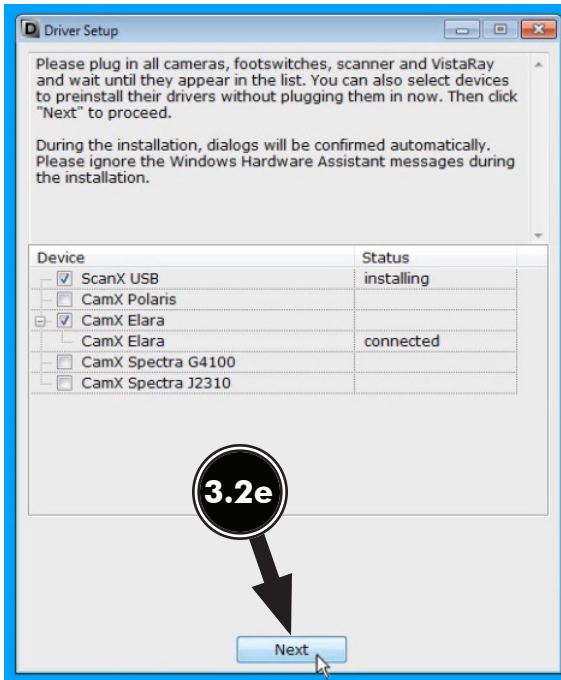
Driver Setup

Please plug in all cameras, footswitches, scanner and VistaRay and wait until they appear in the list. You can also select devices to preinstall their drivers without plugging them in now. Then click "Next" to proceed.

During the installation, dialogs will be confirmed automatically. Please ignore the Windows Hardware Assistant messages during the installation.

| Device | Status |
|---|---|
| ScanX USB | installing |
| CamX Polaris | |
| CamX Elara | |
| CamX Elara | connected |
| CamX Spectra G4100 | |
| CamX Spectra J2310 | |

3.2e

Next